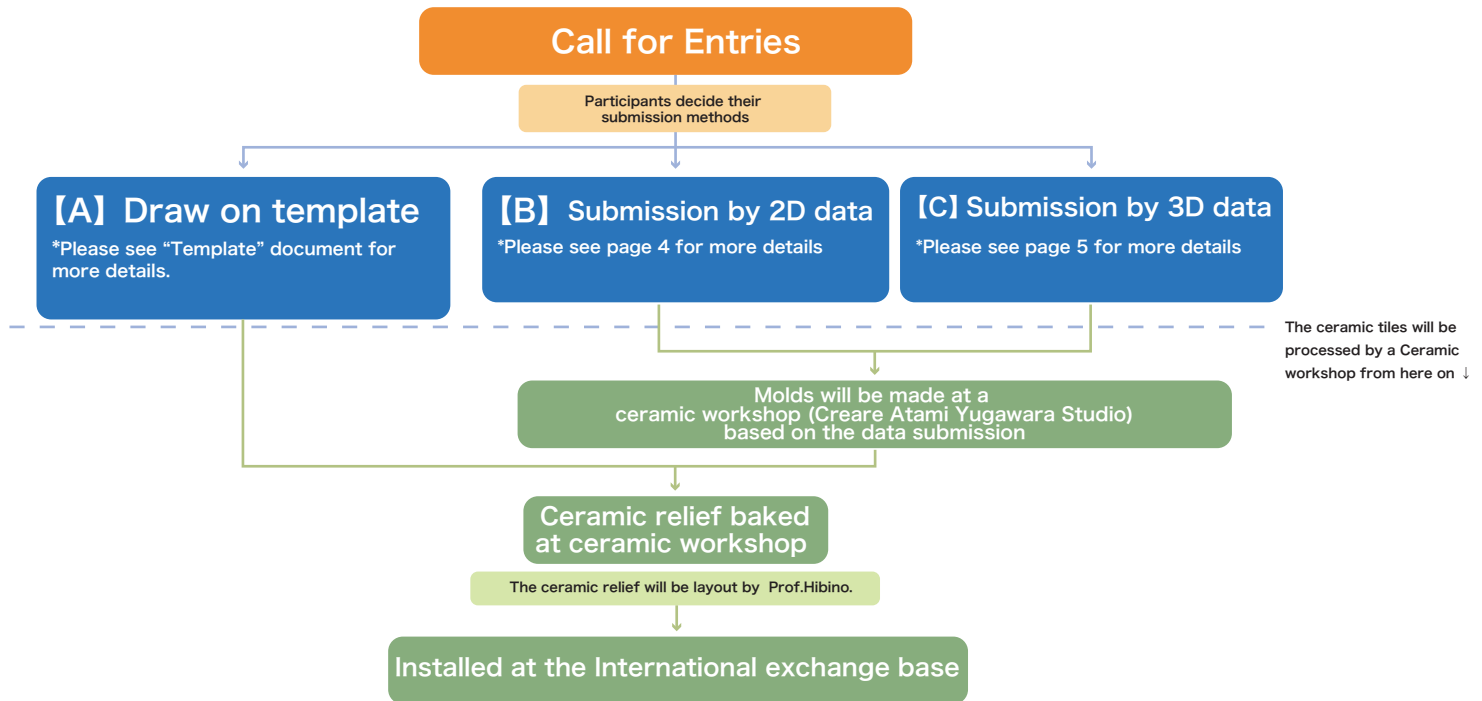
Call for Entries

Participants decide their submission methods

【A】Draw on template
*Please see “Template” document for more details.

【B】Submission by 2D data
*Please see page 4 for more details

【C】Submission by 3D data
*Please see page 5 for more details

The ceramic tiles will be processed by a Ceramic workshop from here on ↓

Molds will be made at a ceramic workshop (Creare Atami Yugawara Studio) based on the data submission

Ceramic relief baked at ceramic workshop

The ceramic relief will be layout by Prof.Hibino.

Installed at the International exchange base